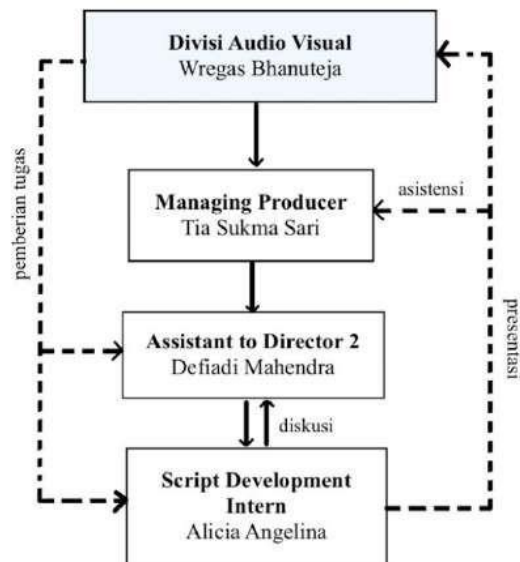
Divisi Audio Visual
Wregas Bhanuteja

Managing Producer
Tia Sukma Sari

asistensi

pemberian tugas

presentasi

Assistant to Director 2
Defiadi Mahendra

diskusi

Script Development Intern
Alicia Angelina